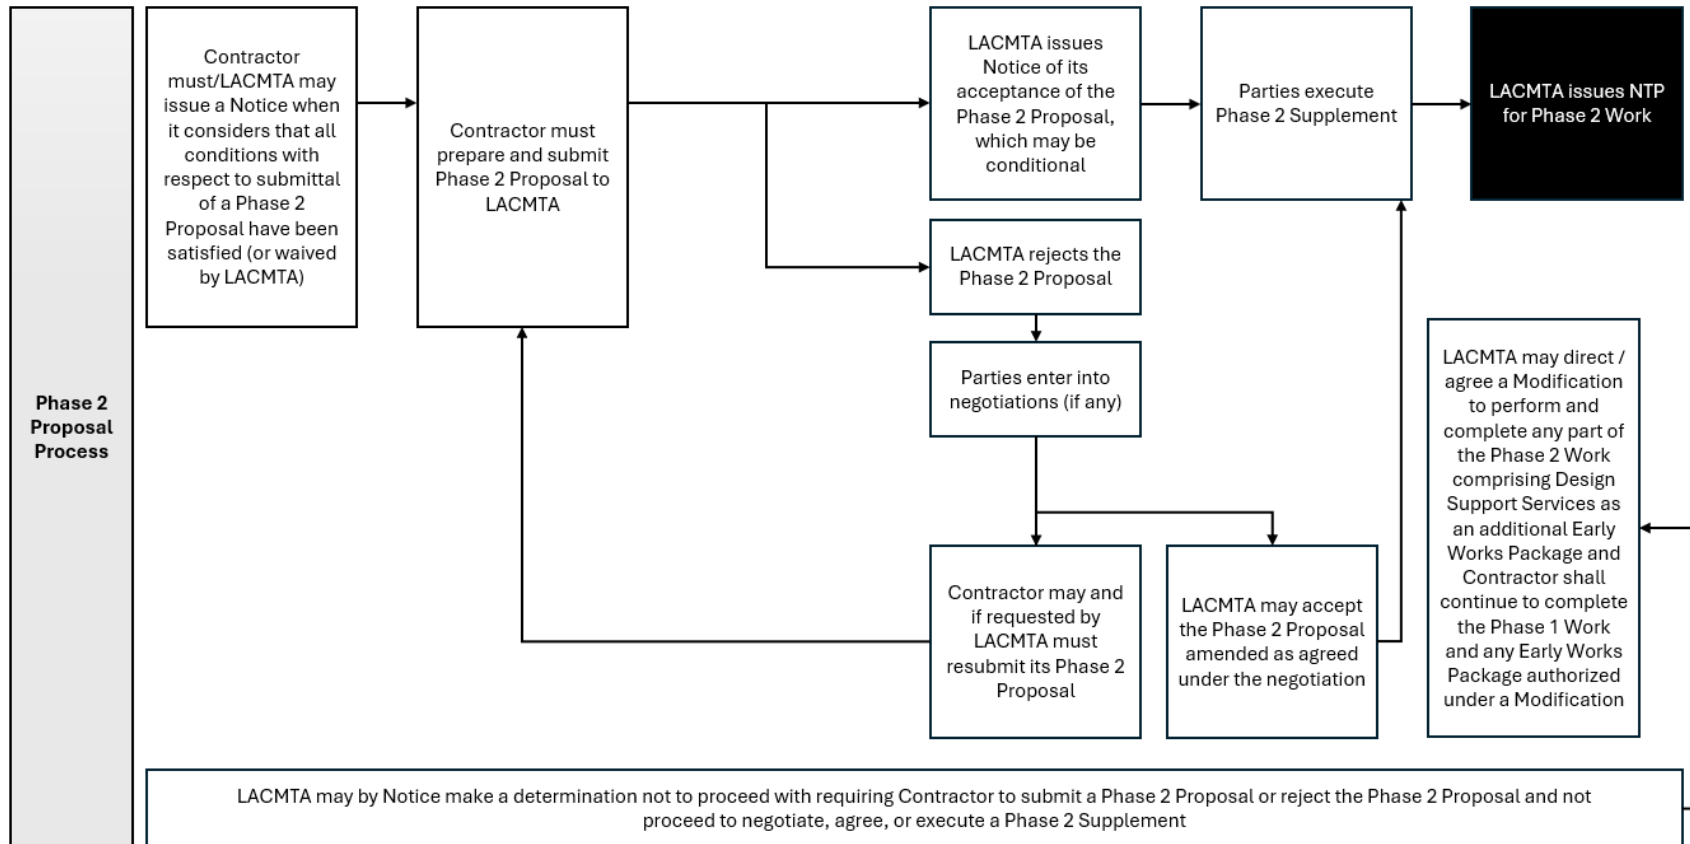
Phase 2 Proposal Process

Contractor must/LACMTA may issue a Notice when it considers that all conditions with respect to submittal of a Phase 2 Proposal have been satisfied (or waived by LACMTA)

Contractor must prepare and submit Phase 2 Proposal to LACMTA

LACMTA issues Notice of its acceptance of the Phase 2 Proposal, which may be conditional

Parties execute Phase 2 Supplement

LACMTA issues NTP for Phase 2 Work

LACMTA rejects the Phase 2 Proposal

Parties enter into negotiations (if any)

Contractor may and if requested by LACMTA must resubmit its Phase 2 Proposal

LACMTA may accept the Phase 2 Proposal amended as agreed under the negotiation

LACMTA may direct / agree a Modification to perform and complete any part of the Phase 2 Work comprising Design Support Services as an additional Early Works Package and Contractor shall continue to complete the Phase 1 Work and any Early Works Package authorized under a Modification

LACMTA may by Notice make a determination not to proceed with requiring Contractor to submit a Phase 2 Proposal or reject the Phase 2 Proposal and not proceed to negotiate, agree, or execute a Phase 2 Supplement